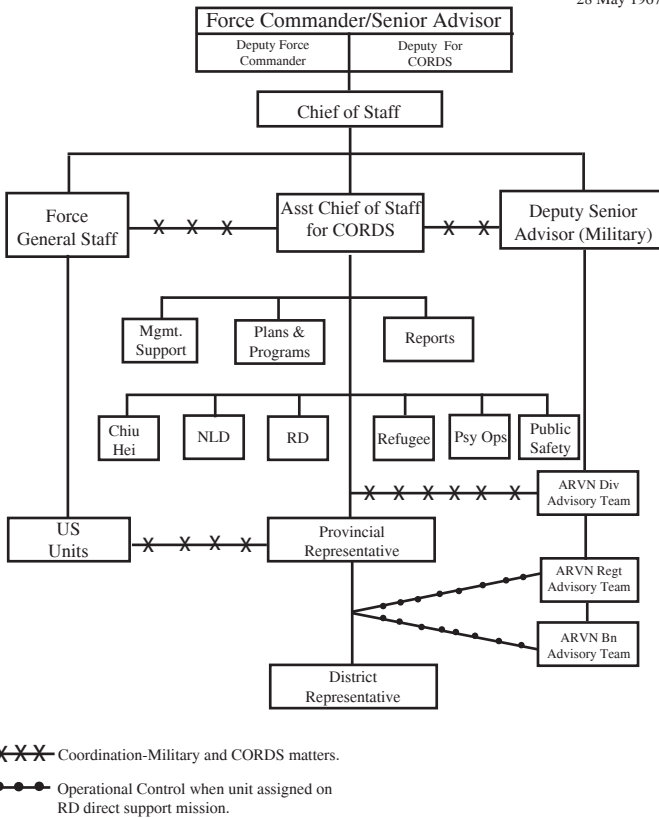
28 May 1967

Force Commander/Senior Advisor

Deputy Force Commander

Deputy For CORDS

Chief of Staff

Force General Staff

Asst Chief of Staff for CORDS

Deputy Senior Advisor (Military)

Mgmt. Support

Plans & Programs

Reports

Chiu Hei

NLD

RD

Refugee

Psy Ops

Public Safety

ARVN Div Advisory Team

US Units

Provincial Representative

ARVN Regt Advisory Team

ARVN Bn Advisory Team

District Representative

Coordination-Military and CORDS matters.

Operational Control when unit assigned on RD direct support mission.